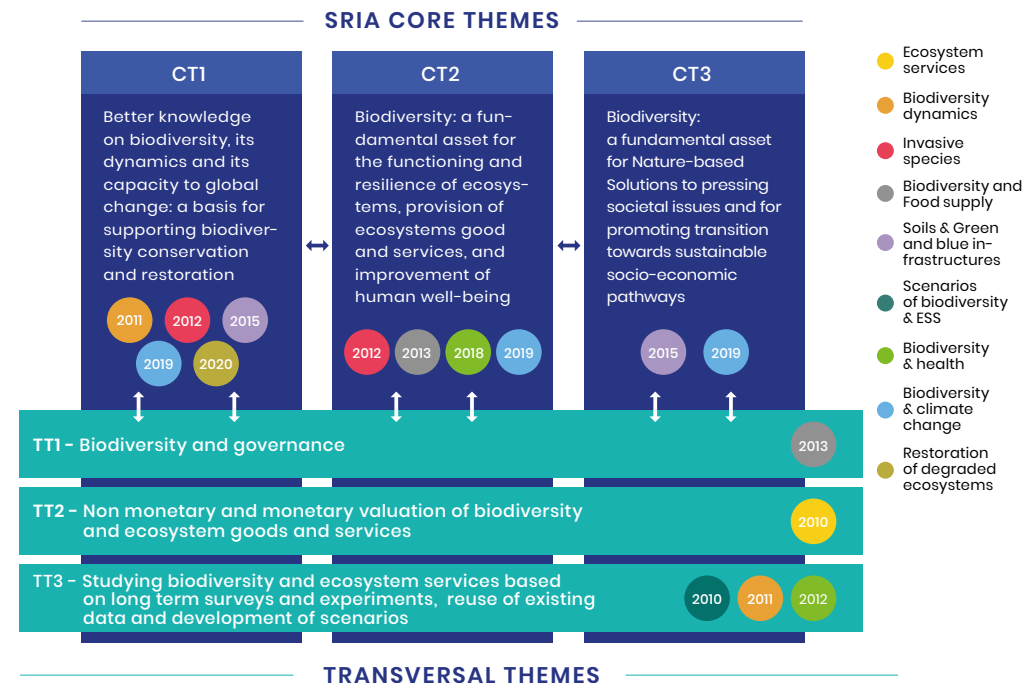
SRIA CORE THEMES

CT1

Better knowledge on biodiversity, its dynamics and its capacity to global change: a basis for supporting biodiversity conservation and restoration

2011 2012 2015
2019 2020

CT2

Biodiversity: a fundamental asset for the functioning and resilience of ecosystems, provision of ecosystems good and services, and improvement of human well-being

2012 2013 2018 2019

CT3

Biodiversity: a fundamental asset for Nature-based Solutions to pressing societal issues and for promoting transition towards sustainable socio-economic pathways

2015 2019

Ecosystem services
Biodiversity dynamics
Invasive species
Biodiversity and Food supply
Soils & Green and blue infrastructures
Scenarios of biodiversity & ESS
Biodiversity & health
Biodiversity & climate change
Restoration of degraded ecosystems

TT1 - Biodiversity and governance 2013

TT2 - Non monetary and monetary valuation of biodiversity and ecosystem goods and services 2010

TT3 - Studying biodiversity and ecosystem services based on long term surveys and experiments, reuse of existing data and development of scenarios 2010 2011 2012

TRANSVERSAL THEMES